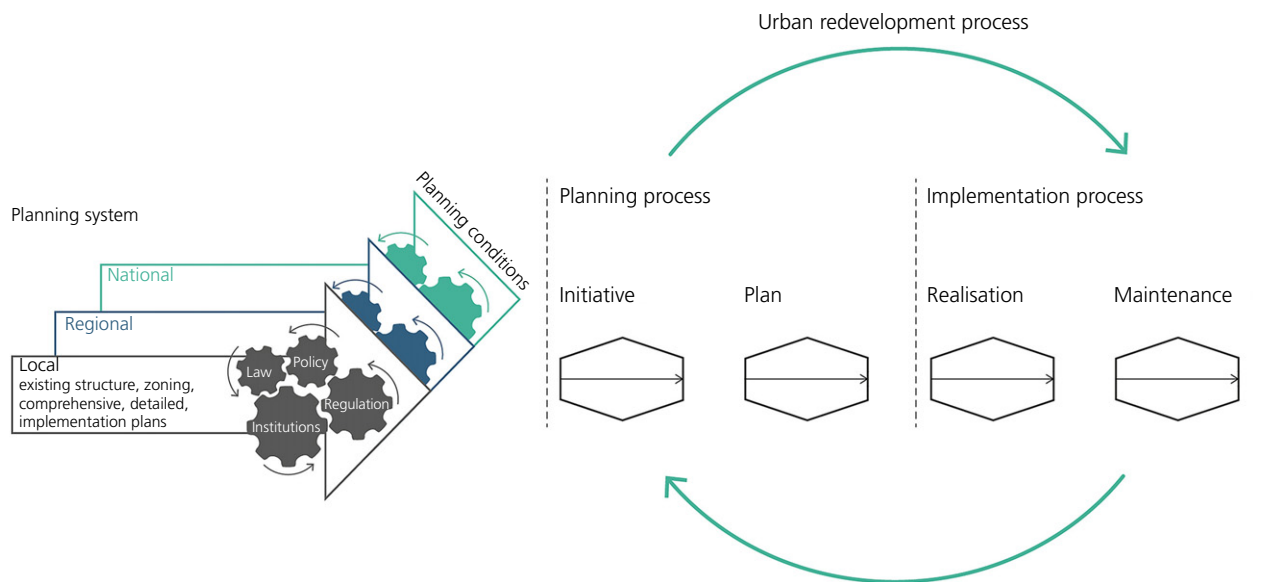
Urban redevelopment process

Planning system

Planning conditions

National

Regional

Local
existing structure, zoning, comprehensive, detailed, implementation plans

Law

Policy

Regulation

Institutions

Planning process

Initiative

Plan

Implementation process

Realisation

Maintenance